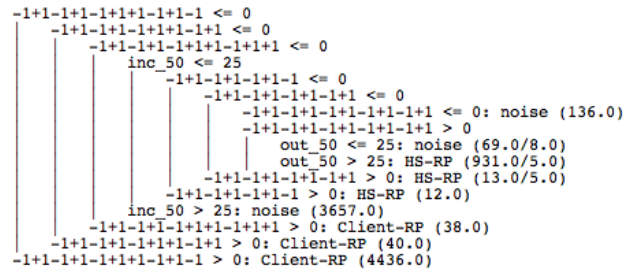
-1+1-1+1-1+1+1-1+1-1 <= 0
|   -1+1-1+1-1+1+1-1+1 <= 0
|   |   -1+1-1+1-1+1+1-1+1+1 <= 0
|   |   |   inc_50 <= 25
|   |   |   |   -1+1-1+1-1+1-1 <= 0
|   |   |   |   |   -1+1-1+1-1+1-1+1 <= 0
|   |   |   |   |   |   -1+1-1+1-1+1-1+1-1+1 <= 0: noise (136.0)
|   |   |   |   |   |   -1+1-1+1-1+1-1+1-1+1 > 0
|   |   |   |   |   |   |   out_50 <= 25: noise (69.0/8.0)
|   |   |   |   |   |   |   out_50 > 25: HS-RP (931.0/5.0)
|   |   |   |   |   -1+1-1+1-1+1-1+1 > 0: HS-RP (13.0/5.0)
|   |   |   |   -1+1-1+1-1+1-1 > 0: HS-RP (12.0)
|   |   |   inc_50 > 25: noise (3657.0)
|   |   -1+1-1+1-1+1+1-1+1+1 > 0: Client-RP (38.0)
|   -1+1-1+1-1+1+1-1+1 > 0: Client-RP (40.0)
-1+1-1+1-1+1+1-1+1-1 > 0: Client-RP (4436.0)